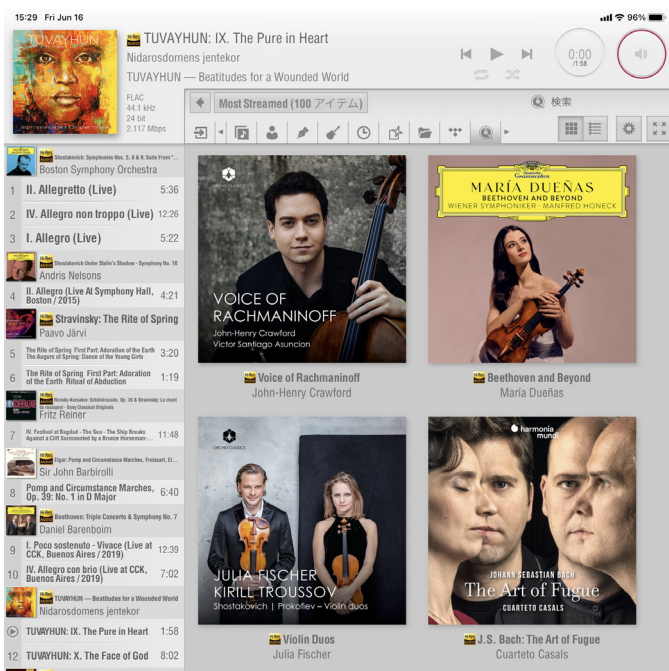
15:29 Fri Jun 16

96%

TUVAYHUN

TUVAYHUN: IX. The Pure in Heart
Nidarosdomens jentekor
TUVAYHUN — Beatitudes for a Wounded World

FLAC
44.1 kHz
24 bit
2.117 Mbps

0:00
/1:58

Most Streamed (100 アイテム)

検索

Shostakovich: Symphonies Nos. 5, 8 & 9; Suite From "...
Boston Symphony Orchestra

1 II. Allegretto (Live) 5:36
2 IV. Allegro non troppo (Live) 12:26
3 I. Allegro (Live) 5:22

Shostakovich Under Stalin's Shadow - Symphony No. 10
Andris Nelsons

4 II. Allegro (Live At Symphony Hall, Boston / 2015) 4:21

Stravinsky: The Rite of Spring
Paavo Järvi

5 The Rite of Spring First Part: Adoration of the Earth The Augurs of Spring: Dance of the Young Girls 3:20
6 The Rite of Spring First Part: Adoration of the Earth Ritual of Abduction 1:19

Rimsky-Korsakov: Schéhérazade, Op. 35 & Stravinsky: Le chant du rossignol - Sony Classical Originals
Fritz Reiner

7 IV. Festival at Bagdad - The Sea - The Ship Breaks Against a Cliff Surmounted by a Bronze Horseman-... 11:48

Elgar: Pomp and Circumstance Marches, Froissart, El...
Sir John Barbirolli

8 Pomp and Circumstance Marches, Op. 39: No. 1 in D Major 6:40

Beethoven: Triple Concerto & Symphony No. 7
Daniel Barenboim

9 I. Poco sostenuto - Vivace (Live at CCK, Buenos Aires / 2019) 12:39
10 IV. Allegro con brio (Live at CCK, Buenos Aires / 2019) 7:02

TUVAYHUN — Beatitudes for a Wounded World
Nidarosdomens jentekor

TUVAYHUN: IX. The Pure in Heart 1:58
12 TUVAYHUN: X. The Face of God 8:02

ORCHID CLASSICS
VOICE OF RACHMANINOFF
John-Henry Crawford
Victor Santiago Asuncion

Voice of Rachmaninoff
John-Henry Crawford

Deutsche Grammophon
MARÍA DUEÑAS
BEETHOVEN AND BEYOND
WIENER SYMPHONIKER · MANFRED HONECK

Beethoven and Beyond
María Dueñas

ORCHID CLASSICS
JULIA FISCHER
KIRILL TROUSSOV
Shostakovich | Prokofiev – Violin duos

Violin Duos
Julia Fischer

harmonia mundi
JOHANN SEBASTIAN BACH
The Art of Fugue
CUARTETO CASALS

J.S. Bach: The Art of Fugue
Cuarteto Casals